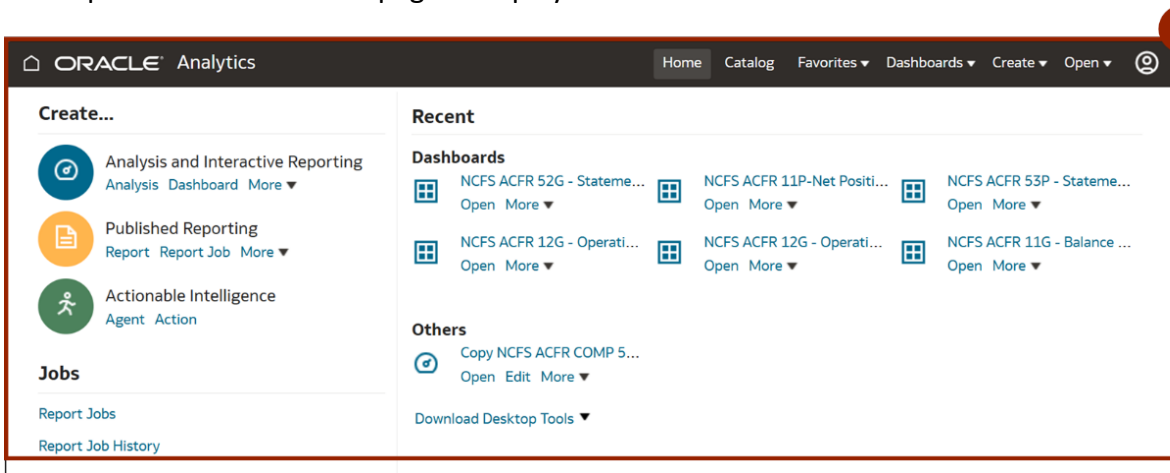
ORACLE Analytics

Home Catalog Favorites ▾ Dashboards ▾ Create ▾ Open ▾

Create...

Analysis and Interactive Reporting
Analysis Dashboard More ▾

Published Reporting
Report Report Job More ▾

Actionable Intelligence
Agent Action

Jobs

Report Jobs

Report Job History

Recent

Dashboards

NCFS ACFR 52G - Stateme...
Open More ▾

NCFS ACFR 11P-Net Positi...
Open More ▾

NCFS ACFR 53P - Stateme...
Open More ▾

NCFS ACFR 12G - Operati...
Open More ▾

NCFS ACFR 12G - Operati...
Open More ▾

NCFS ACFR 11G - Balance ...
Open More ▾

Others

Copy NCFS ACFR COMP 5...
Open Edit More ▾

Download Desktop Tools ▾